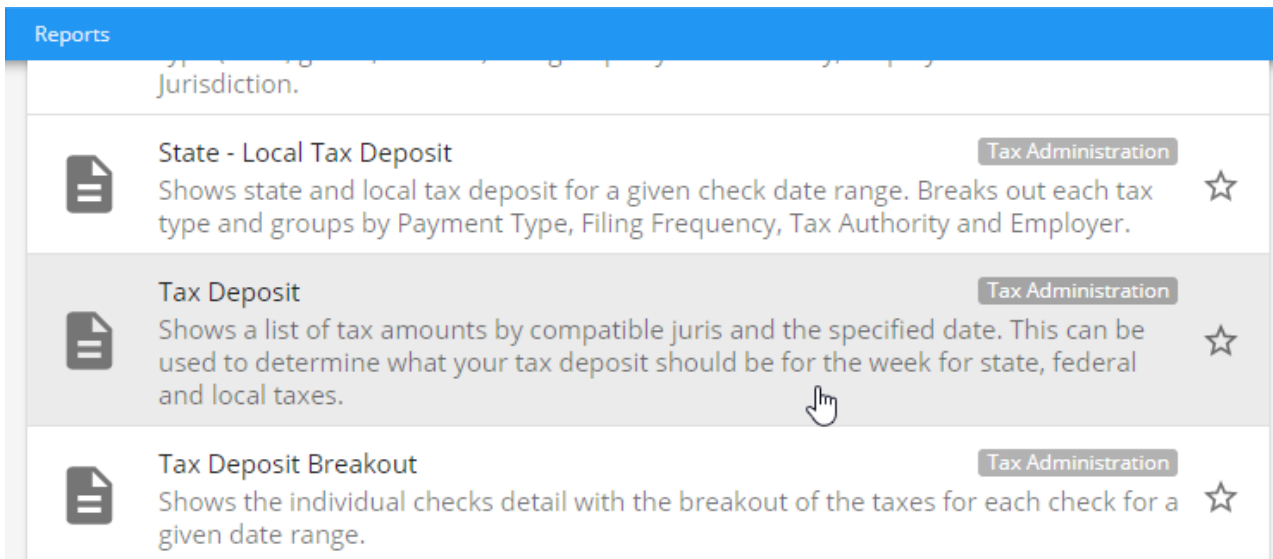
Reports

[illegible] Jurisdiction.

State - Local Tax Deposit

Tax Administration

Shows state and local tax deposit for a given check date range. Breaks out each tax type and groups by Payment Type, Filing Frequency, Tax Authority and Employer.

Tax Deposit

Tax Administration

Shows a list of tax amounts by compatible juris and the specified date. This can be used to determine what your tax deposit should be for the week for state, federal and local taxes.

Tax Deposit Breakout

Tax Administration

Shows the individual checks detail with the breakout of the taxes for each check for a given date range.